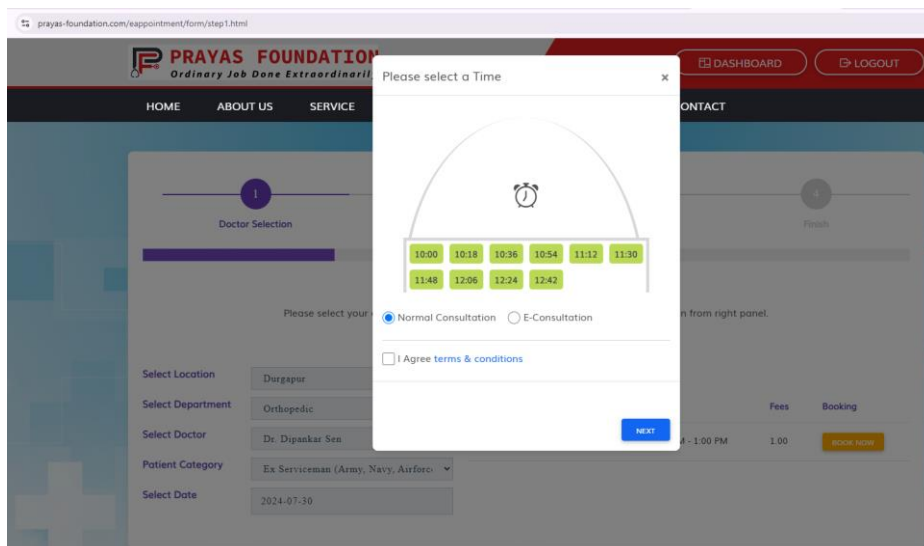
prayas-foundation.com/eappointment/form/step1.html

PRAYAS FOUNDATION
Ordinary Job Done Extraordinaril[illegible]

DASHBOARD
LOGOUT

HOME ABOUT US SERVICE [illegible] CONTACT

1
Doctor Selection

4
Finish

Please select your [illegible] n from right panel.

Select Location Durgapur
Select Department Orthopedic
Select Doctor Dr. Dipankar Sen
Patient Category Ex Serviceman (Army, Navy, Airforce
Select Date 2024-07-30

Fees Booking
M - 1:00 PM 1.00 BOOK NOW

Please select a Time ×

10:00 10:18 10:36 10:54 11:12 11:30
11:48 12:06 12:24 12:42

Normal Consultation E-Consultation

I Agree terms & conditions

NEXT